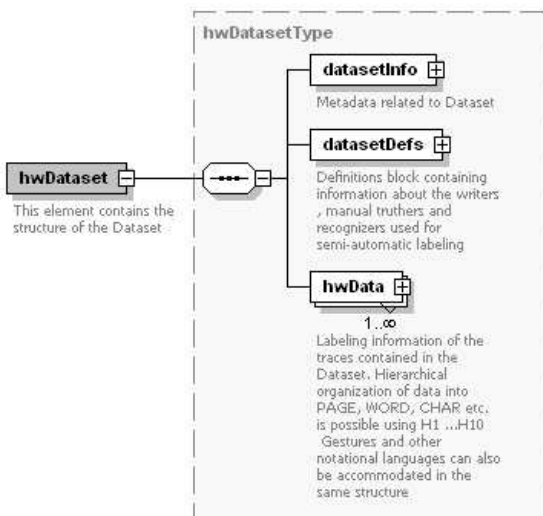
hwDatasetType

hwDataset

This element contains the structure of the Dataset

datasetInfo

Metadata related to Dataset

datasetDefs

Definitions block containing information about the writers , manual truthers and recognizers used for semi-automatic labeling

hwData

1..∞

Labeling information of the traces contained in the Dataset. Hierarchical organization of data into PAGE, WORD, CHAR etc. is possible using H1 ...H10 Gestures and other notational languages can also be accommodated in the same structure